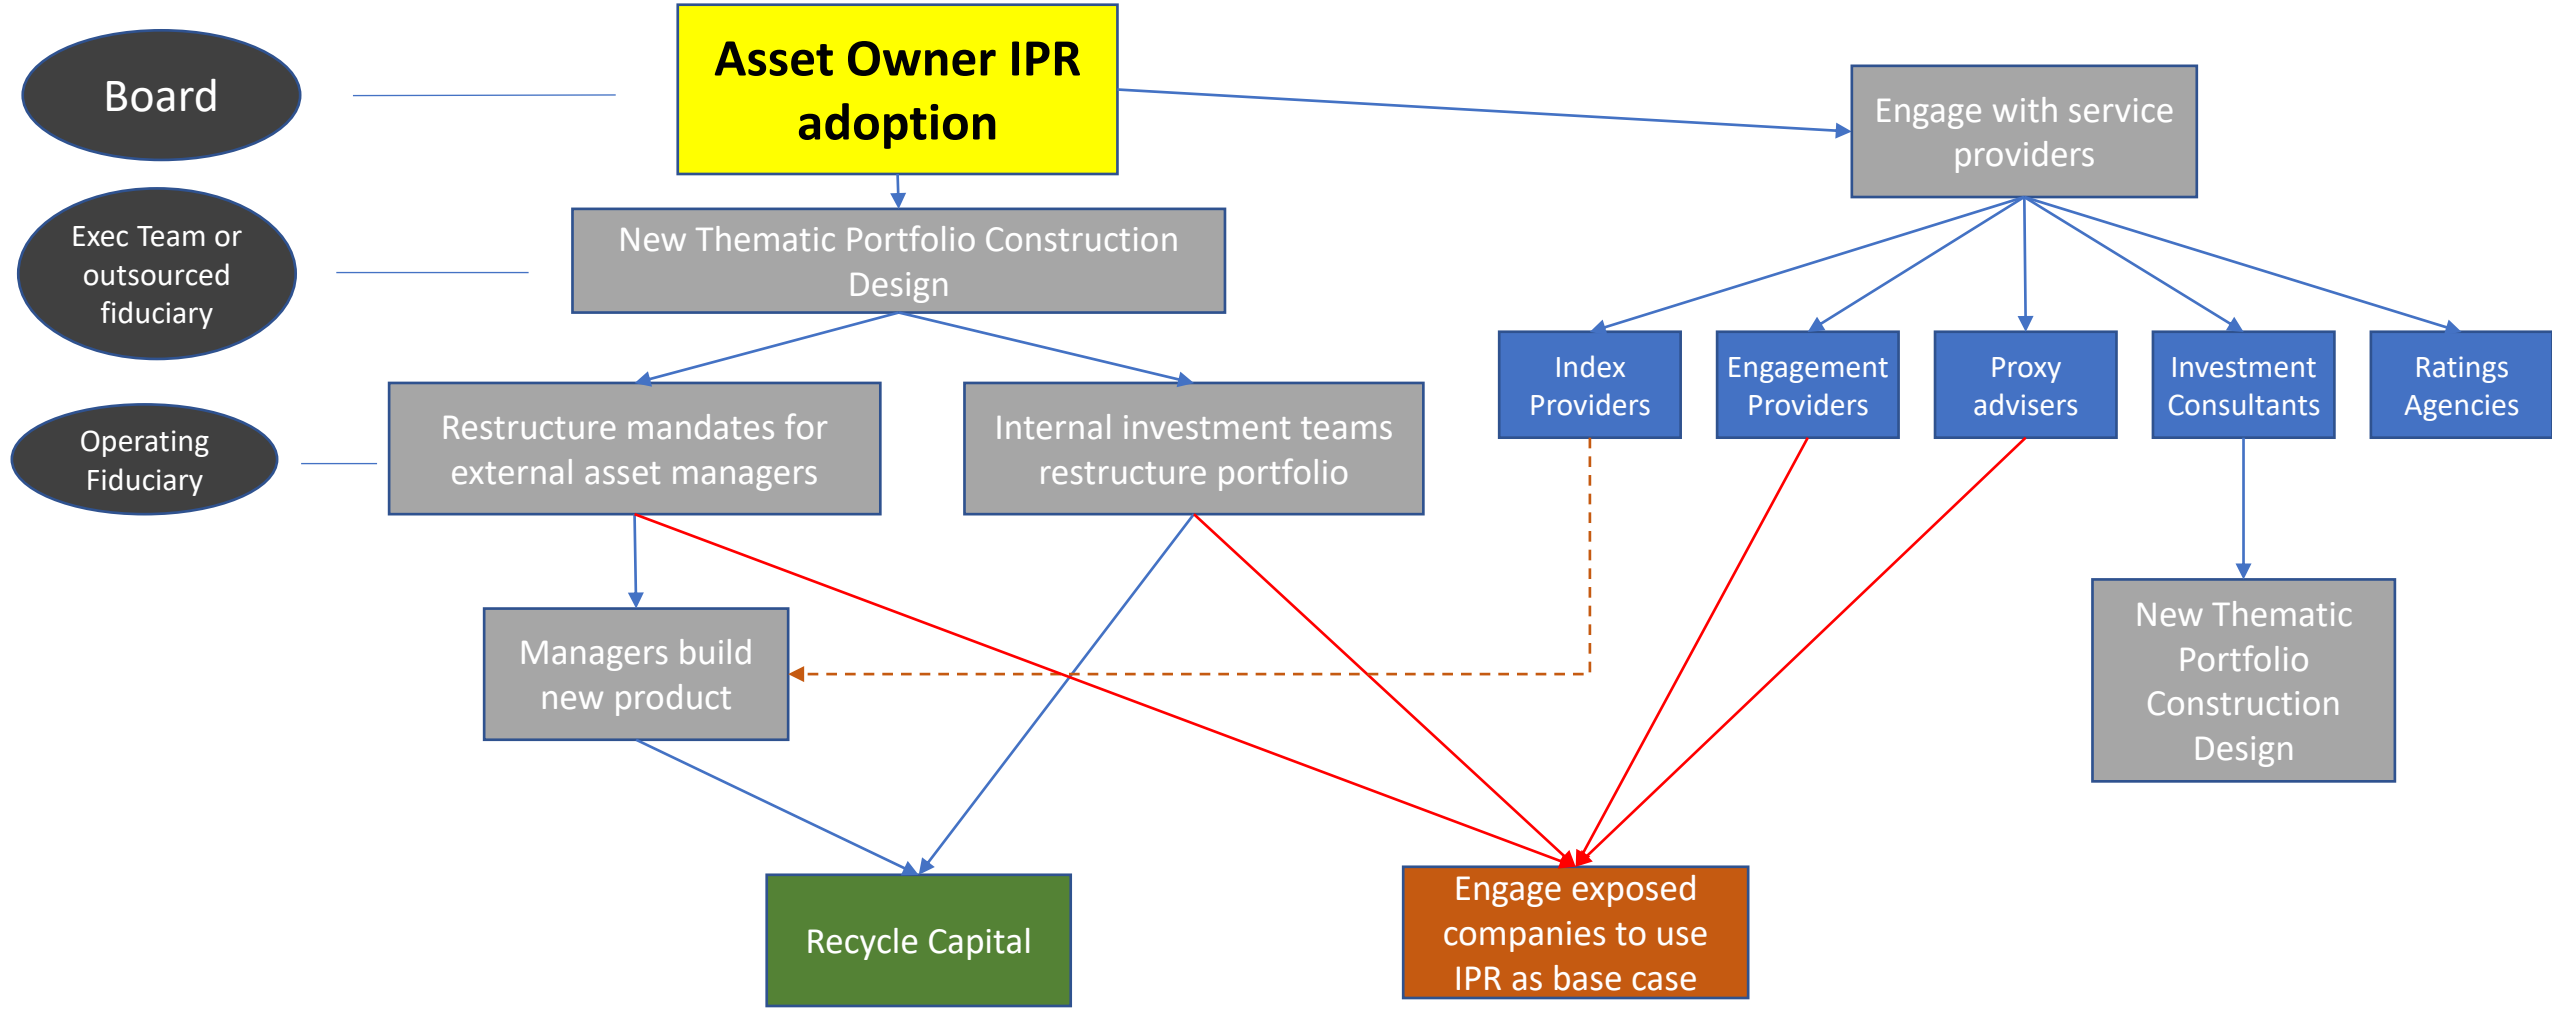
Board

Asset Owner IPR adoption

Engage with service providers

Exec Team or outsourced fiduciary

New Thematic Portfolio Construction Design

Index Providers

Engagement Providers

Proxy advisers

Investment Consultants

Ratings Agencies

Operating Fiduciary

Restructure mandates for external asset managers

Internal investment teams restructure portfolio

Managers build new product

New Thematic Portfolio Construction Design

Recycle Capital

Engage exposed companies to use IPR as base case